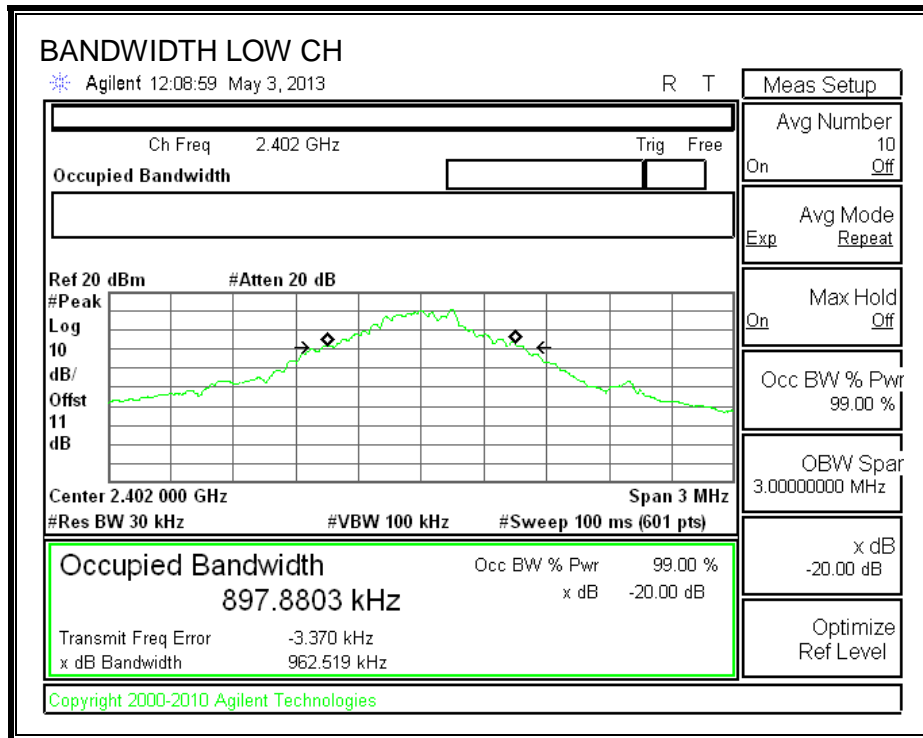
BANDWIDTH LOW CH

Agilent 12:08:59 May 3, 2013

R T

Ch Freq 2.402 GHz

Trig Free

Occupied Bandwidth

Ref 20 dBm #Atten 20 dB

#Peak
Log
10
dB/
Offst
11
dB

Center 2.402 000 GHz

Span 3 MHz

#Res BW 30 kHz

#VBW 100 kHz

#Sweep 100 ms (601 pts)

Occupied Bandwidth

897.8803 kHz

Occ BW % Pwr 99.00 %

x dB -20.00 dB

Transmit Freq Error -3.370 kHz

x dB Bandwidth 962.519 kHz

Copyright 2000-2010 Agilent Technologies

Meas Setup

Avg Number
10
On Off

Avg Mode
Exp Repeat

Max Hold
On Off

Occ BW % Pwr
99.00 %

OBW Spar
3.00000000 MHz

x dB
-20.00 dB

Optimize
Ref Level